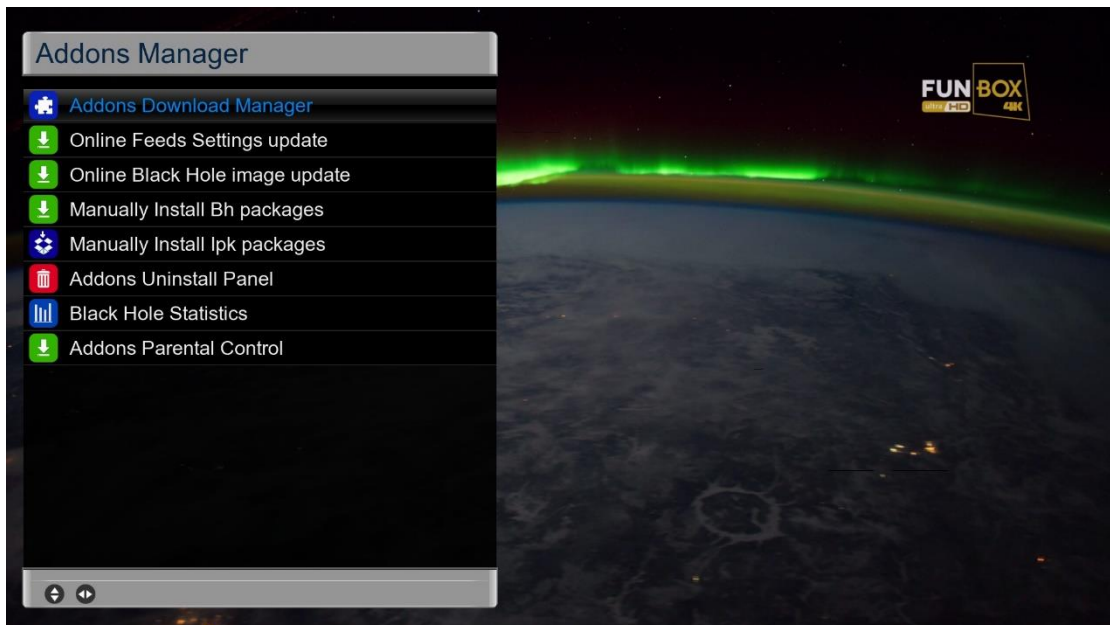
Addons Manager

Addons Download Manager
Online Feeds Settings update
Online Black Hole image update
Manually Install Bh packages
Manually Install Ipk packages
Addons Uninstall Panel
Black Hole Statistics
Addons Parental Control

FUN BOX
ultra HD
4K